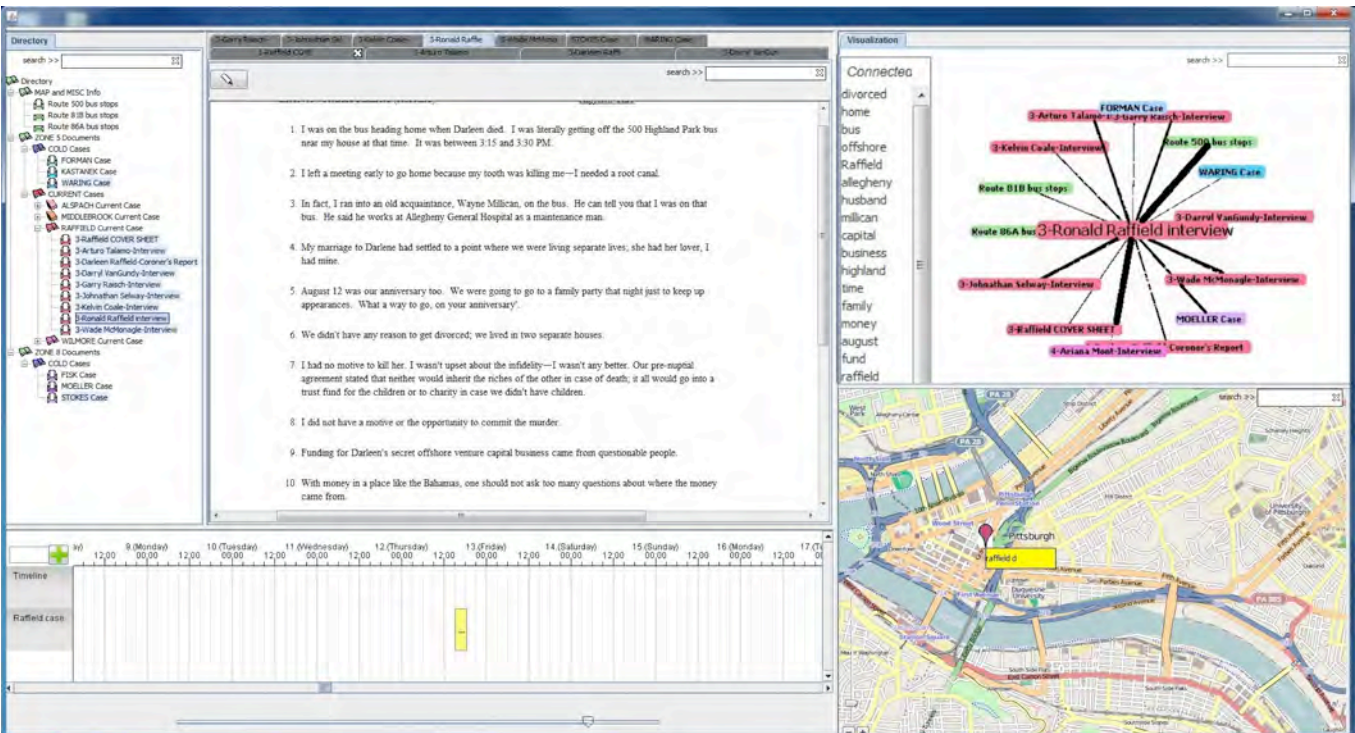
Directory

search >>

Directory
MAP and MISC Info
Route 500 bus stops
Route 81B bus stops
Route 86A bus stops
ZONE 5 Documents
COLD Cases
FORMAN Case
KASTANEK Case
WARING Case
CURRENT Cases
ALSPACH Current Case
MIDDLEBROOK Current Case
RAFFIELD Current Case
3-Raffield COVER SHEET
3-Arturo Talamo-Interview
3-Darleen Raffield-Coroner's Report
3-Darryl VanGundy-Interview
3-Garry Raisch-Interview
3-Johnathan Selway-Interview
3-Kelvin Coale-Interview
3-Ronald Raffield interview
3-Wade McMonagle-Interview
WILMORE Current Case
ZONE 8 Documents
COLD Cases
FISK Case
MOELLER Case
STOKES Case

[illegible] 3-Ronald Raffie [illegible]

search >>

1. I was on the bus heading home when Darleen died. I was literally getting off the 500 Highland Park bus near my house at that time. It was between 3:15 and 3:30 PM.

2. I left a meeting early to go home because my tooth was killing me—I needed a root canal.

3. In fact, I ran into an old acquaintance, Wayne Millican, on the bus. He can tell you that I was on that bus. He said he works at Allegheny General Hospital as a maintenance man.

4. My marriage to Darlene had settled to a point where we were living separate lives; she had her lover, I had mine.

5. August 12 was our anniversary too. We were going to go to a family party that night just to keep up appearances. What a way to go, on your anniversary'.

6. We didn't have any reason to get divorced; we lived in two separate houses.

7. I had no motive to kill her. I wasn't upset about the infidelity—I wasn't any better. Our pre-nuptial agreement stated that neither would inherit the riches of the other in case of death; it all would go into a trust fund for the children or to charity in case we didn't have children.

8. I did not have a motive or the opportunity to commit the murder.

9. Funding for Darleen's secret offshore venture capital business came from questionable people.

10. With money in a place like the Bahamas, one should not ask too many questions about where the money came from.

Visualization

search >>

Connected
divorced
home
bus
offshore
Raffield
allegheny
husband
millican
capital
business
highland
time
family
money
august
fund
raffield

FORMAN Case
3-Arturo Talamo
3-Garry Raisch-Interview
3-Kelvin Coale-Interview
Route 500 bus stops
WARING Case
Route 81B bus stops
3-Darryl VanGundy-Interview
Route 86A bus
3-Ronald Raffield interview
3-Johnathan Selway-Interview
3-Wade McMonagle-Interview
MOELLER Case
3-Raffield COVER SHEET
4-Ariana Mont-Interview
Coroner's Report

search >>

Pittsburgh
raffield

9 (Monday) 10 (Tuesday) 11 (Wednesday) 12 (Thursday) 13 (Friday) 14 (Saturday) 15 (Sunday) 16 (Monday)
12:00 00:00 12:00 00:00 12:00 00:00 12:00 00:00 12:00 00:00 12:00 00:00 12:00 00:00 12:00 00:00 12:00

Timeline
Raffield case